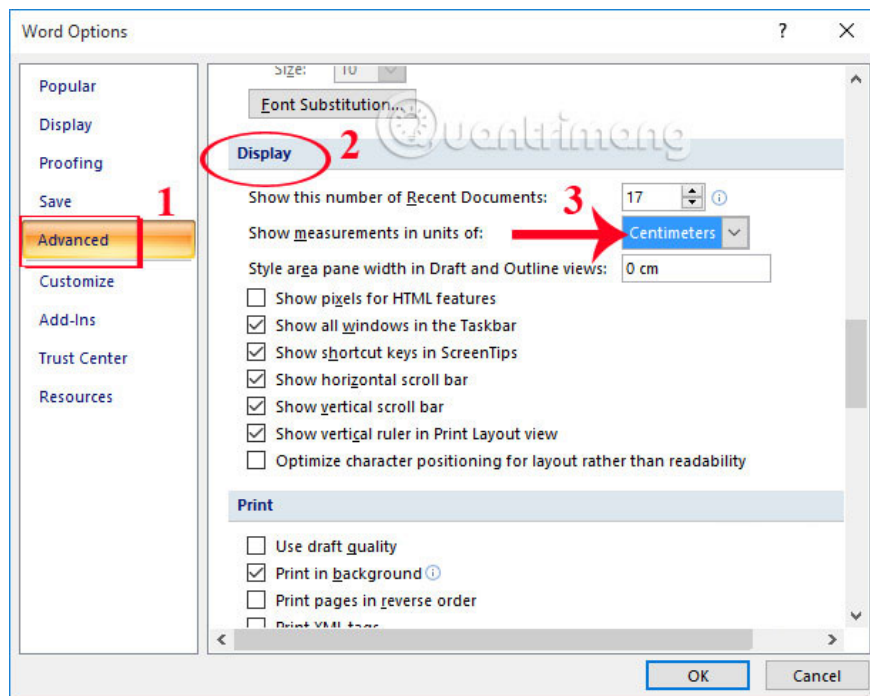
Word Options

?

Popular

Display

Proofing

Save

Advanced

Customize

Add-Ins

Trust Center

Resources

1

Size: 10

Font Substitution...

Display

2

Show this number of Recent Documents: 17

3

Show measurements in units of: Centimeters

Style area pane width in Draft and Outline views: 0 cm

Show pixels for HTML features

Show all windows in the Taskbar

Show shortcut keys in ScreenTips

Show horizontal scroll bar

Show vertical scroll bar

Show vertical ruler in Print Layout view

Optimize character positioning for layout rather than readability

Print

Use draft quality

Print in background

Print pages in reverse order

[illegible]

quantrimang

OK

Cancel